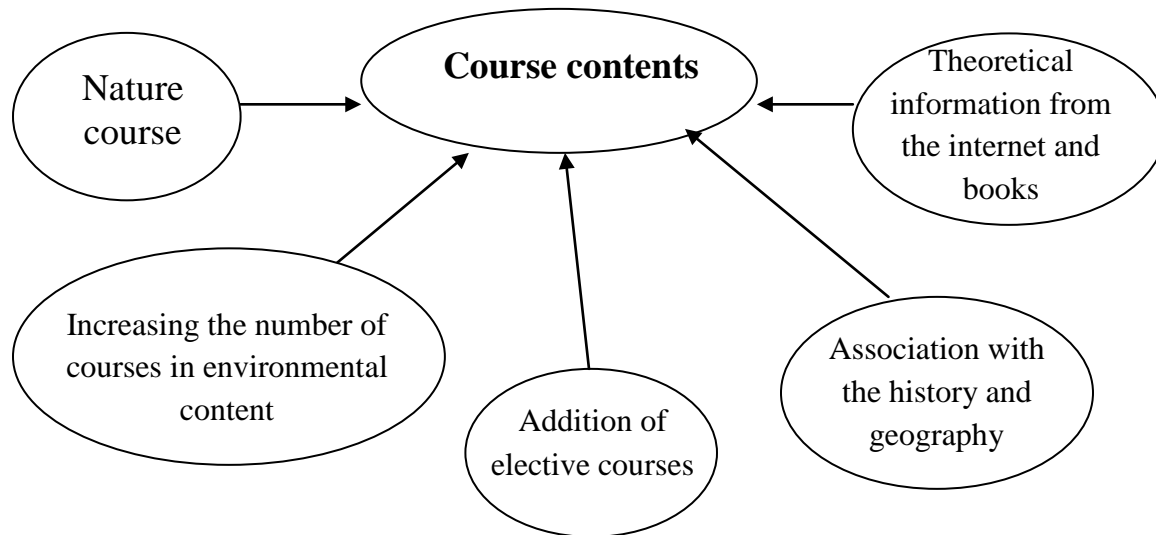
Nature course

Course contents

Theoretical information from the internet and books

Increasing the number of courses in environmental content

Addition of elective courses

Association with the history and geography